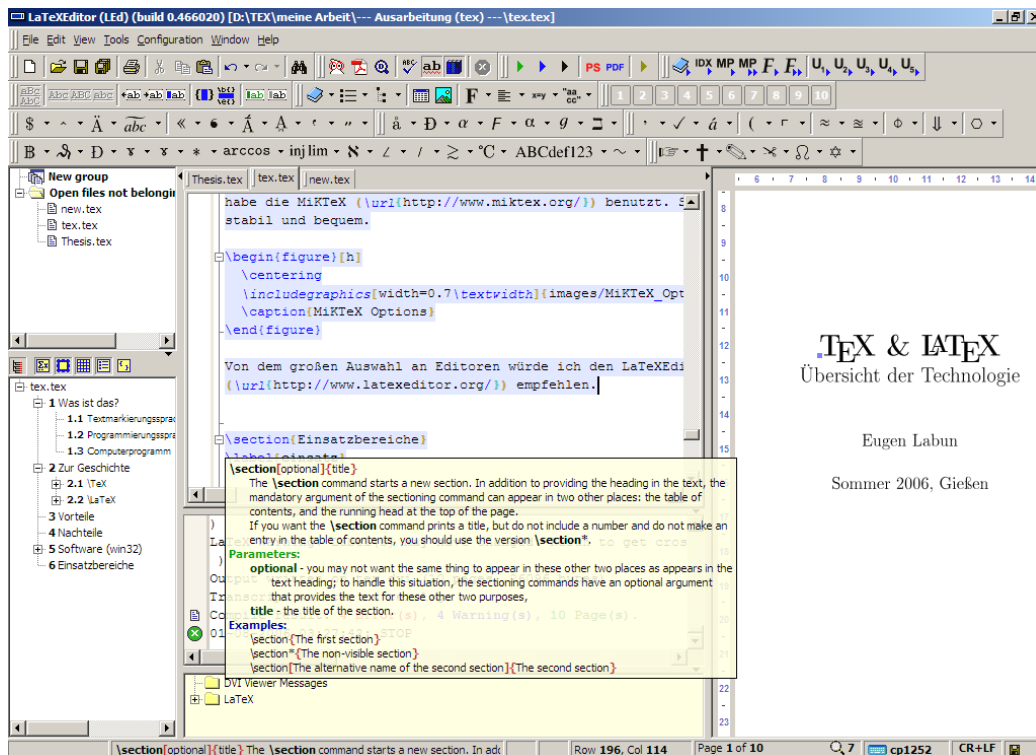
LaTeXEditor (LEd) (build 0.466020) [D:\TEX\meine Arbeit\--- Ausarbeitung (tex) ---\tex.tex]

File Edit View Tools Configuration Window Help

PS PDF IDX MP MP F F U1 U2 U3 U4 U5

1 2 3 4 5 6 7 8 9 10

arccos inj lim ABCdef123 °C

New group
Open files not belonging
new.tex
tex.tex
Thesis.tex

tex.tex
1 Was ist das?
1.1 Textmarkierungsspra
1.2 Programmierungsspra
1.3 Computerprogramm
2 Zur Geschichte
2.1 \TeX
2.2 \LaTeX
3 Vorteile
4 Nachteile
5 Software (win32)
6 Einsatzbereiche

Thesis.tex | tex.tex | new.tex

habe die MiKTeX (\url{http://www.miktex.org/}) benutzt. S
stabil und bequem.

\begin{figure}[h]
\centering
\includegraphics[width=0.7\textwidth]{images/MiKTeX_Opt
\caption{MiKTeX Options}
\end{figure}

Von dem großen Auswahl an Editoren würde ich den LaTeXEdi
(\url{http://www.latexeditor.org/}) empfehlen.

\section{Einsatzbereiche}
\label{einsatz}

\section[optional]{title}
The \section command starts a new section. In addition to providing the heading in the text, the mandatory argument of the sectioning command can appear in two other places: the table of contents, and the running head at the top of the page.
If you want the \section command prints a title, but do not include a number and do not make an entry in the table of contents, you should use the version \section*.
Parameters:
optional - you may not want the same thing to appear in these other two places as appears in the text heading; to handle this situation, the sectioning commands have an optional argument that provides the text for these other two purposes,
title - the title of the section.
Examples:
\section{The first section}
\section*{The non-visible section}
\section[The alternative name of the second section]{The second section}

)
LaTeX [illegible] to get cros
)
Output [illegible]
Transcr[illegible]
Comp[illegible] 4 Warning(s), 10 Page(s).
01-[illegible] STOP

DVI Viewer Messages
LaTeX

6 7 8 9 10 11 12 13 14

TEX & LATEX
Übersicht der Technologie

Eugen Labun

Sommer 2006, Gießen

10 11 12 13 14 15 22 23

\section[optional]{title} The \section command starts a new section. In adc | Row 196, Col 114 | Page 1 of 10 | 7 | cp1252 | CR+LF